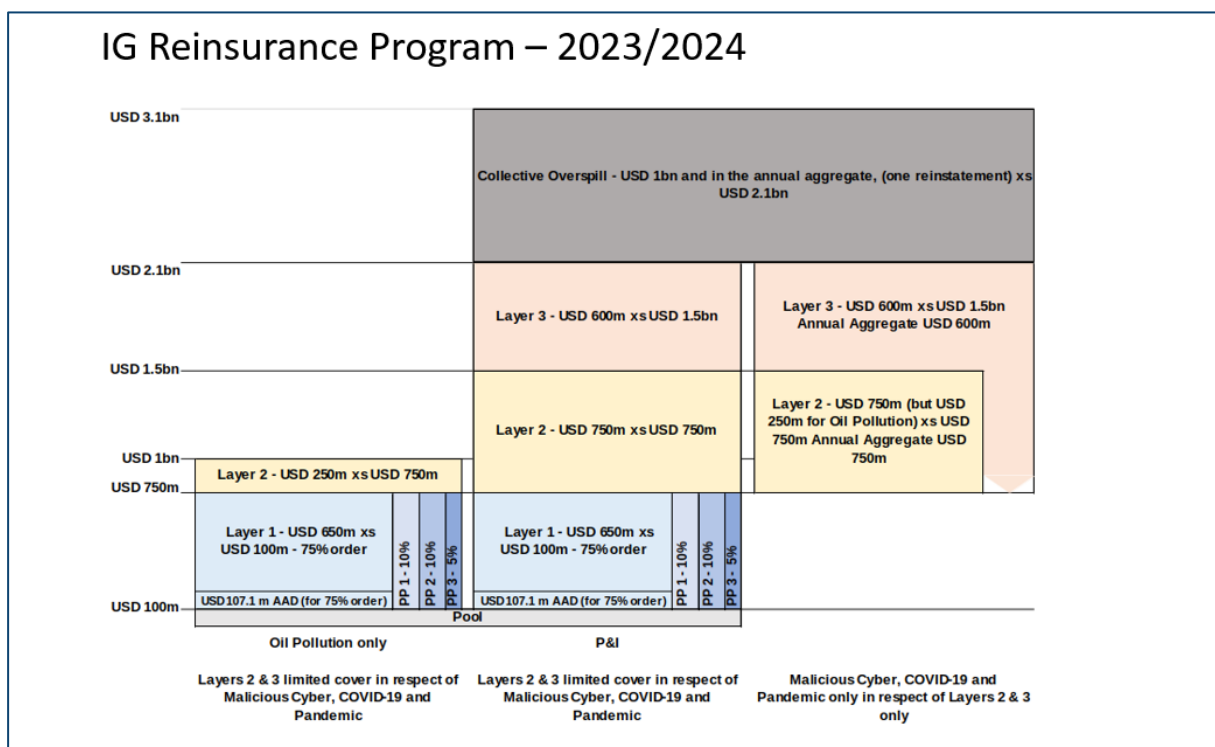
IG Reinsurance Program – 2023/2024

USD 3.1bn

USD 2.1bn

USD 1.5bn

USD 1bn

USD 750m

USD 100m

Collective Overspill - USD 1bn and in the annual aggregate, (one reinstatement) xs USD 2.1bn

Layer 3 - USD 600m xs USD 1.5bn

Layer 3 - USD 600m xs USD 1.5bn Annual Aggregate USD 600m

Layer 2 - USD 750m xs USD 750m

Layer 2 - USD 750m (but USD 250m for Oil Pollution) xs USD 750m Annual Aggregate USD 750m

Layer 2 - USD 250m xs USD 750m

Layer 1 - USD 650m xs USD 100m - 75% order

PP 1 - 10%

PP 2 - 10%

PP 3 - 5%

USD 107.1 m AAD (for 75% order)

Layer 1 - USD 650m xs USD 100m - 75% order

PP 1 - 10%

PP 2 - 10%

PP 3 - 5%

USD 107.1 m AAD (for 75% order)

Pool

Oil Pollution only

P&I

Layers 2 & 3 limited cover in respect of Malicious Cyber, COVID-19 and Pandemic

Layers 2 & 3 limited cover in respect of Malicious Cyber, COVID-19 and Pandemic

Malicious Cyber, COVID-19 and Pandemic only in respect of Layers 2 & 3 only